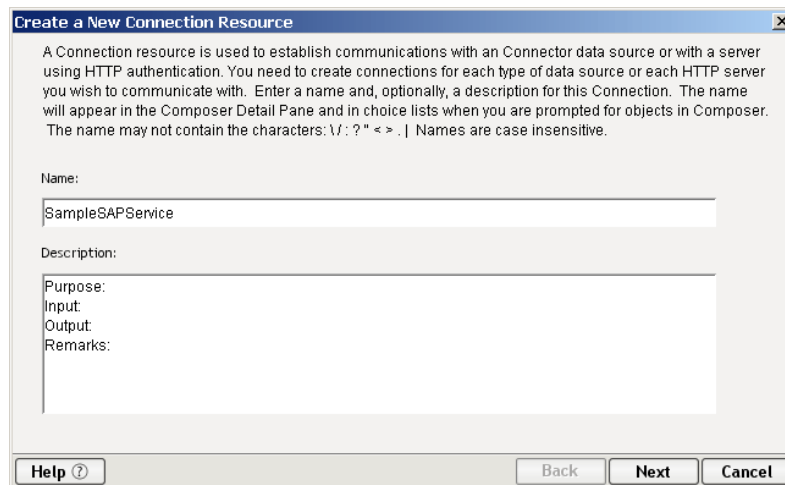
Create a New Connection Resource

A Connection resource is used to establish communications with an Connector data source or with a server using HTTP authentication. You need to create connections for each type of data source or each HTTP server you wish to communicate with. Enter a name and, optionally, a description for this Connection. The name will appear in the Composer Detail Pane and in choice lists when you are prompted for objects in Composer. The name may not contain the characters: \ / : ? " < > . | Names are case insensitive.

Name:

SampleSAPService

Description:

Purpose:
Input:
Output:
Remarks:

Help ⓘ

Back

Next

Cancel